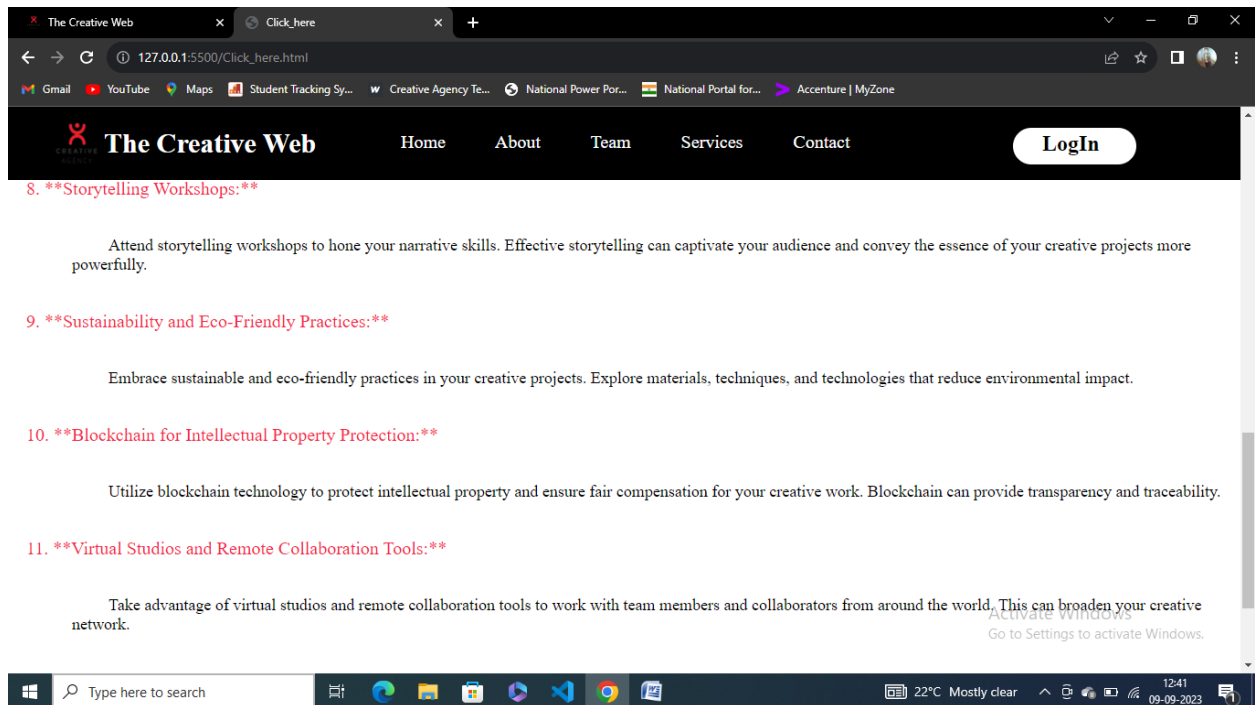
The Creative Web ×  Click_here ×  +

127.0.0.1:5500/Click_here.html

Gmail  YouTube  Maps  Student Tracking Sy...  Creative Agency Te...  National Power Por...  National Portal for...  Accenture | MyZone

CREATIVE AGENCY The Creative Web  Home  About  Team  Services  Contact  LogIn

8. **Storytelling Workshops:**

Attend storytelling workshops to hone your narrative skills. Effective storytelling can captivate your audience and convey the essence of your creative projects more powerfully.

9. **Sustainability and Eco-Friendly Practices:**

Embrace sustainable and eco-friendly practices in your creative projects. Explore materials, techniques, and technologies that reduce environmental impact.

10. **Blockchain for Intellectual Property Protection:**

Utilize blockchain technology to protect intellectual property and ensure fair compensation for your creative work. Blockchain can provide transparency and traceability.

11. **Virtual Studios and Remote Collaboration Tools:**

Take advantage of virtual studios and remote collaboration tools to work with team members and collaborators from around the world. This can broaden your creative network.

Activate Windows
Go to Settings to activate Windows.

Type here to search  22°C Mostly clear  12:41 09-09-2023